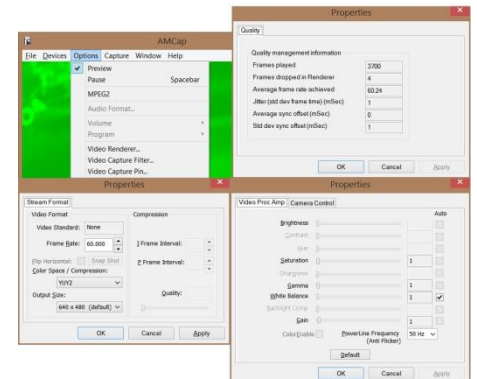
AMCap

File Devices Options Capture Window Help

Preview
Pause Spacebar
MPEG2
Audio Format...
Volume
Program
Video Renderer...
Video Capture Filter...
Video Capture Pin...

Properties

Quality

Quality management information

| | |
|---|---|
| Frames played | 3700 |
| Frames dropped in Renderer | 4 |
| Average frame rate achieved | 60.24 |
| Jitter (std dev frame time) (mSec) | 1 |
| Average sync offset (mSec) | 0 |
| Std dev sync offset (mSec) | 1 |

OK Cancel Apply

Properties

Stream Format

Video Format
Video Standard: None
Frame Rate: 60.000
Flip Horizontal: Snap Shot
Color Space / Compression:
YUY2
Output Size:
640 x 480 (default)

Compression
I Frame Interval:
P Frame Interval:
Quality:

OK Cancel Apply

Properties

Video Proc Amp Camera Control

Auto
Brightness
Contrast
Hue
Saturation 1
Sharpness
Gamma 1
White Balance 1
Backlight Comp
Gain 1
ColorEnable PowerLine Frequency (Anti Flicker) 50 Hz

Default

OK Cancel Apply